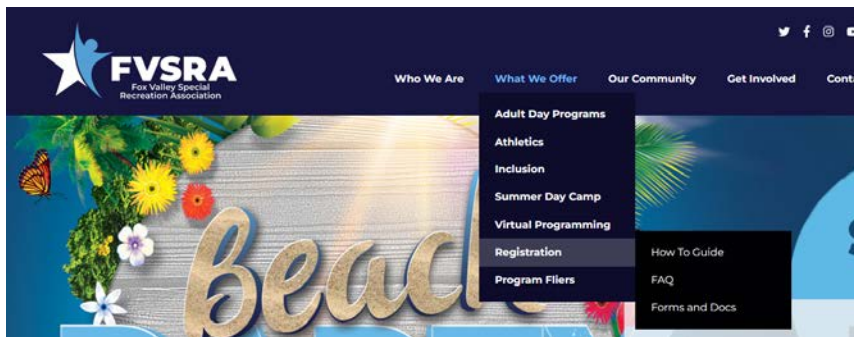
FVSRA
Fox Valley Special Recreation Association

Who We Are
What We Offer
Our Community
Get Involved
Cont

Adult Day Programs
Athletics
Inclusion
Summer Day Camp
Virtual Programming
Registration
Program Fliers

How To Guide
FAQ
Forms and Docs

Beac